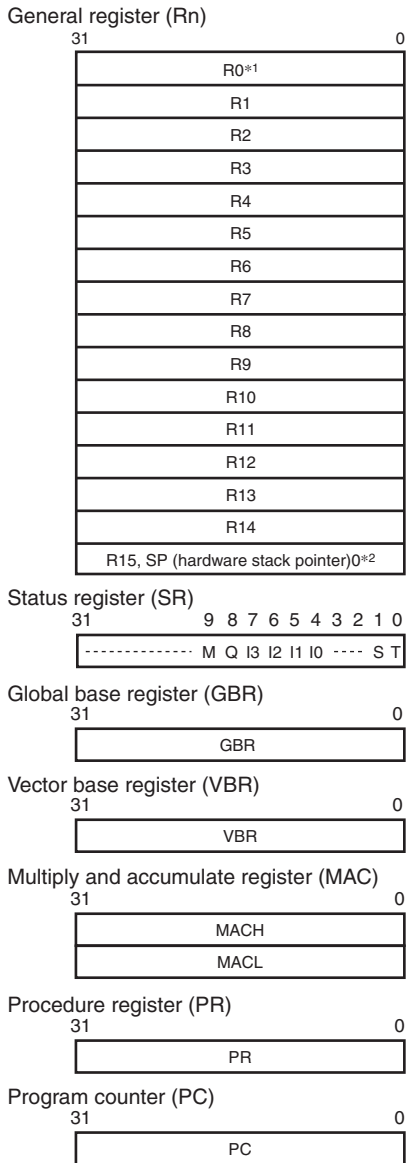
General register (Rn)
31 0

R0*1
R1
R2
R3
R4
R5
R6
R7
R8
R9
R10
R11
R12
R13
R14
R15, SP (hardware stack pointer)0*2

Status register (SR)
31 9 8 7 6 5 4 3 2 1 0
------------- M Q I3 I2 I1 I0 ---- S T

Global base register (GBR)
31 0
GBR

Vector base register (VBR)
31 0
VBR

Multiply and accumulate register (MAC)
31 0
MACH
MACL

Procedure register (PR)
31 0
PR

Program counter (PC)
31 0
PC